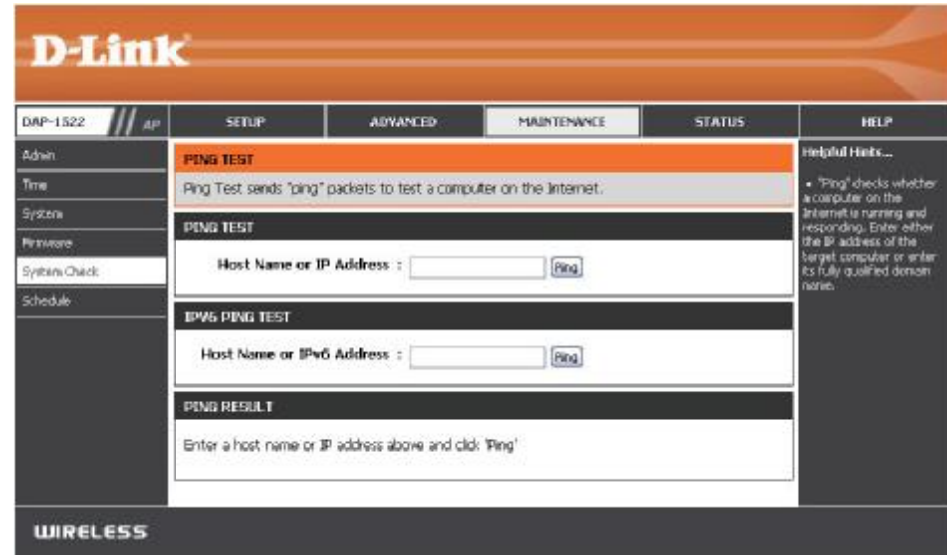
D-Link

DAP-1522 /// AP

SETUP | ADVANCED | MAINTENANCE | STATUS | HELP

Admin
Time
System
Firmware
System Check
Schedule

PING TEST

Ping Test sends "ping" packets to test a computer on the Internet.

PING TEST

Host Name or IP Address : Ping

IPV6 PING TEST

Host Name or IPv6 Address : Ping

PING RESULT

Enter a host name or IP address above and click 'Ping'

Helpful Hints...

• "Ping" checks whether a computer on the Internet is running and responding. Enter either the IP address of the target computer or enter its fully qualified domain name.

WIRELESS